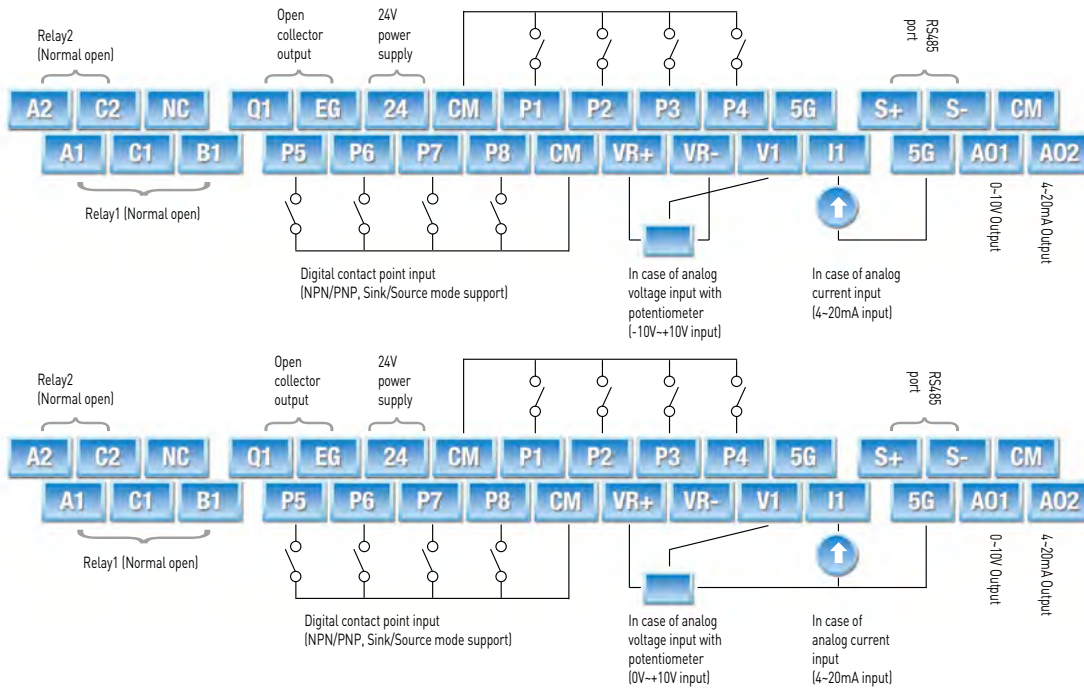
Relay2
(Normal open)

Open collector output

24V power supply

RS485 port

A2 C2 NC Q1 EG 24 CM P1 P2 P3 P4 5G S+ S- CM

A1 C1 B1 P5 P6 P7 P8 CM VR+ VR- V1 I1 5G AO1 AO2

Relay1 (Normal open)

0~10V Output

4~20mA Output

Digital contact point input
(NPN/PNP, Sink/Source mode support)

In case of analog voltage input with potentiometer
(-10V~+10V input)

In case of analog current input
(4~20mA input)

Relay2
(Normal open)

Open collector output

24V power supply

RS485 port

A2 C2 NC Q1 EG 24 CM P1 P2 P3 P4 5G S+ S- CM

A1 C1 B1 P5 P6 P7 P8 CM VR+ VR- V1 I1 5G AO1 AO2

Relay1 (Normal open)

0~10V Output

4~20mA Output

Digital contact point input
(NPN/PNP, Sink/Source mode support)

In case of analog voltage input with potentiometer
(0V~+10V input)

In case of analog current input
(4~20mA input)